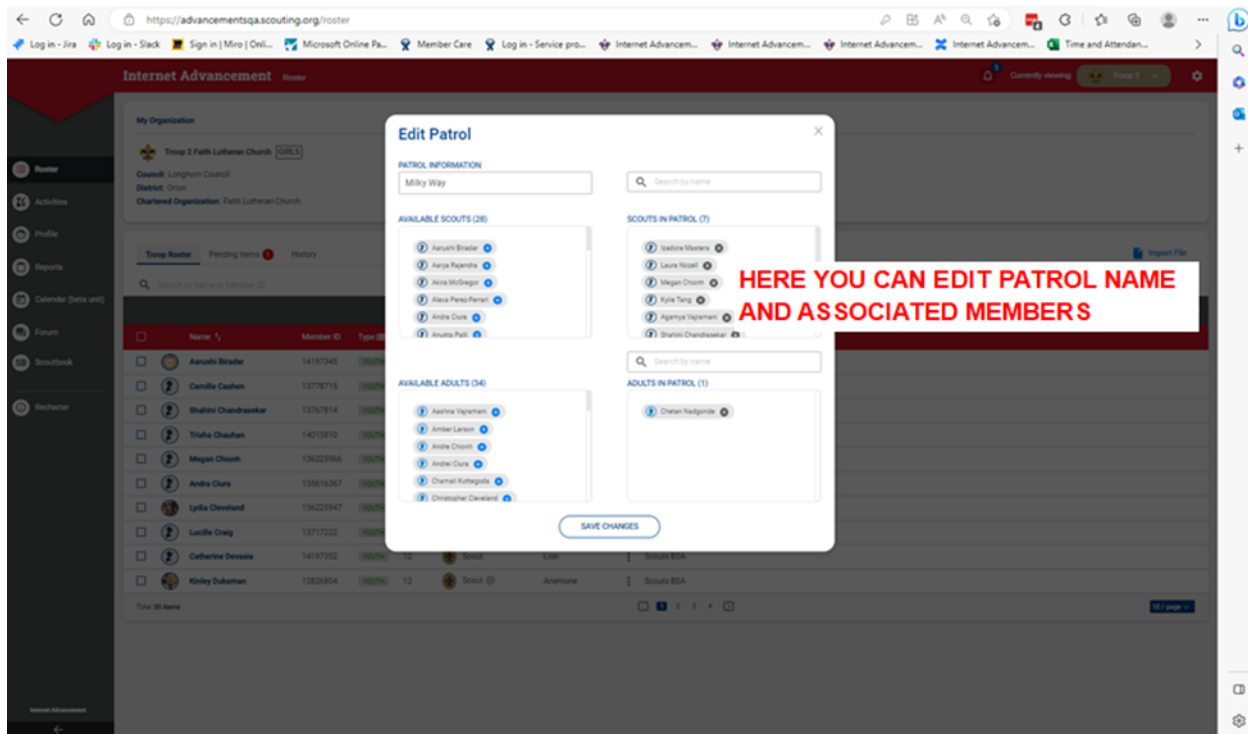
https://advancementsqa.scouting.org/roster

Log in - Jira Log in - Slack Sign in | Miro | Onli... Microsoft Online Pa... Member Care Log in - Service pro... Internet Advancem... Internet Advancem... Internet Advancem... Internet Advancem... Time and Attendan...

Internet Advancement Roster

Currently viewing: Troop 2

My Organization

Troop 2 Faith Lutheran Church GIRLS

Council: Longhorn Council
District: Orion
Chartered Organization: Faith Lutheran Church

Roster
Activities
Profile
Reports
Calendar (beta unit)
Forum
Scoutbook
Rechercher

Troop Roster Pending Items History

Import File

Name Member ID Type

Aarushi Biradar 14197345 YOUTH
Camille Cashen 13778715 YOUTH
Shahini Chandrasekar 13767814 YOUTH
Trisha Chauhan 14013610 YOUTH
Megan Chionh 136225966 YOUTH
Andra Ciura 13561367 YOUTH
Lydia Cleveland 136225947 YOUTH
Lucille Craig 13717222 YOUTH
Catherine Devasia 14197352 YOUTH 12 Scout Lion Scouts BSA
Kinley Dukeman 12826804 YOUTH 12 Scout Anemone Scouts BSA

Total 38 Items

1 2 3 4

10 / page

Internet Advancement

Edit Patrol

PATROL INFORMATION
Milky Way

Search by name

AVAILABLE SCOUTS (28)
Aarushi Biradar
Aarya Rajendra
Akira McGregor
Alexa Perez-Ferrari
Andra Ciura
Anukta Palli

SCOUTS IN PATROL (7)
Izadora Masters
Laura Nozell
Megan Chionh
Kylie Tang
Agamya Vajramani
Shahini Chandrasekar

Search by name

AVAILABLE ADULTS (34)
Aashna Vajramani
Amber Larson
Andre Chionh
Andrei Ciura
Chamali Kottegoda
Christopher Cleveland

ADULTS IN PATROL (1)
Chetan Nadgonde

SAVE CHANGES

HERE YOU CAN EDIT PATROL NAME AND ASSOCIATED MEMBERS